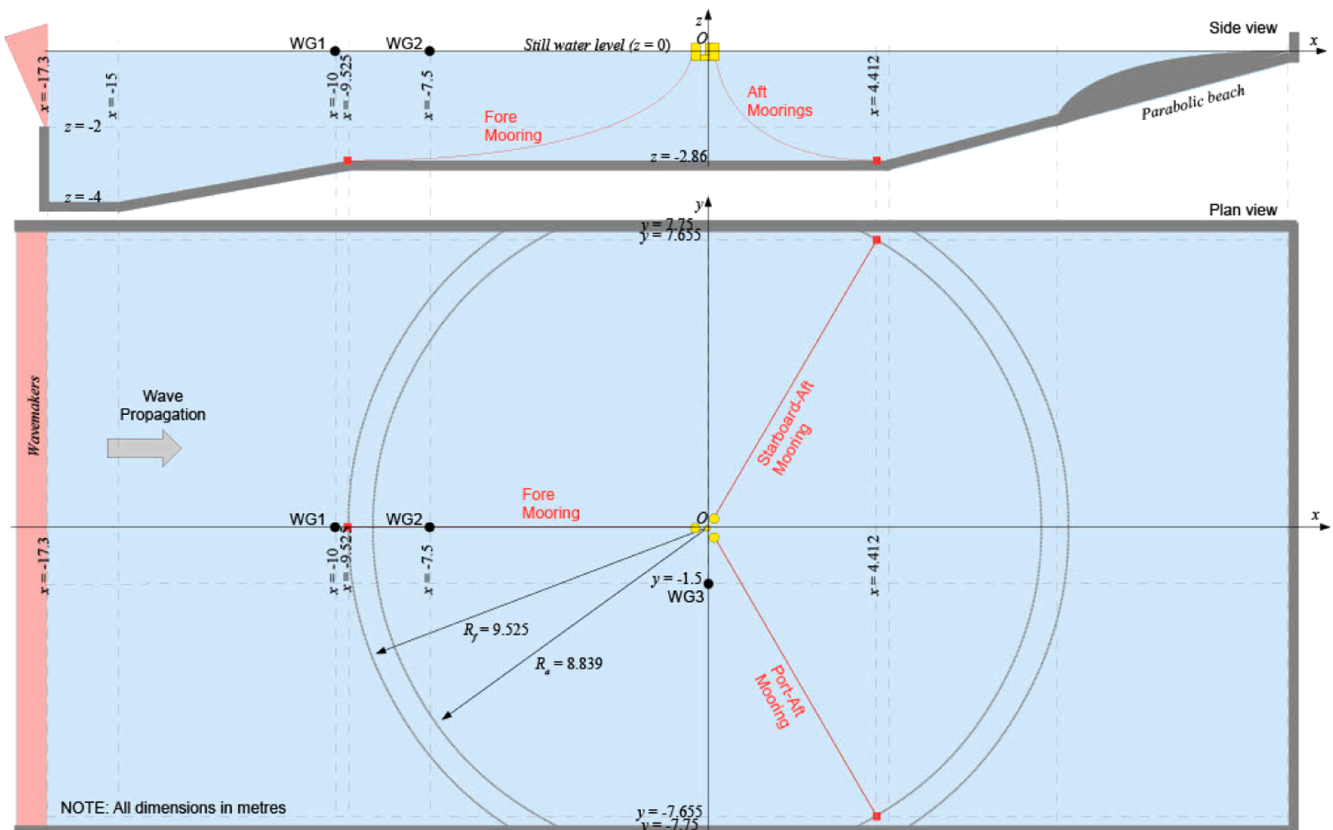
Side view

z

O

x

Still water level (z = 0)

WG1

WG2

x = -17.3

x = -15

x = -10

x = -9.525

x = -7.5

x = 4.412

z = -2

z = -4

Fore Mooring

Aft Moorings

z = -2.86

Parabolic beach

Plan view

y

y = 7.75

y = 7.655

Wavemakers

Wave Propagation

Starboard-Aft Mooring

Fore Mooring

WG1

WG2

O

x

x = -17.3

x = -10

x = -9.525

x = -7.5

y = -1.5

WG3

x = 4.412

$R_f = 9.525$

$R_a = 8.839$

Port-Aft Mooring

NOTE: All dimensions in metres

y = -7.655

y = -7.75